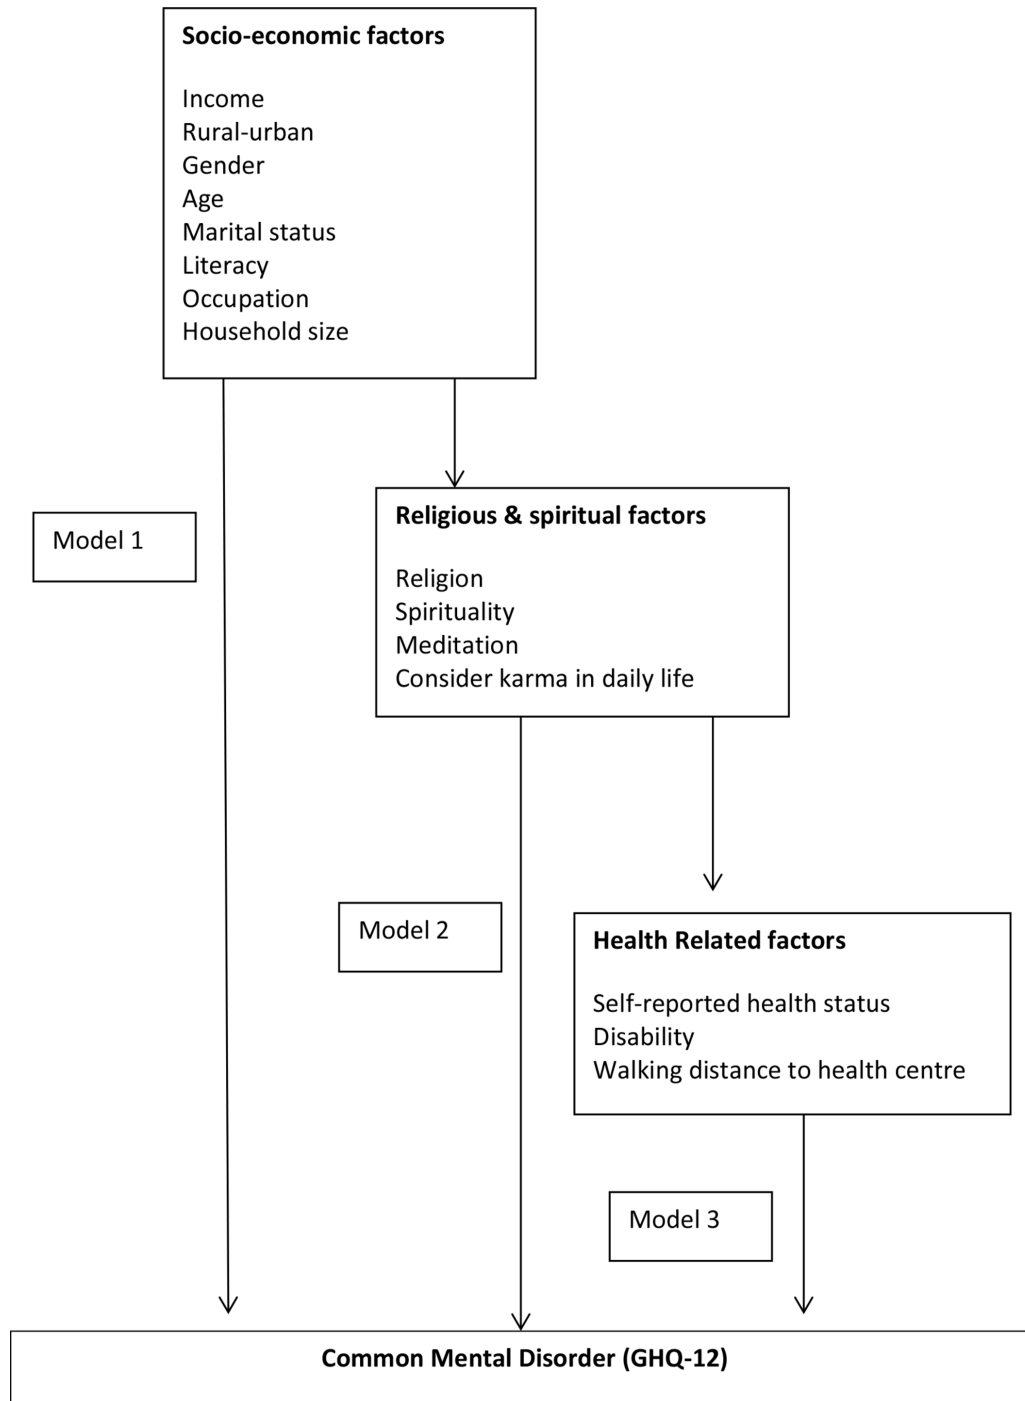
Socio-economic factors

Income
Rural-urban
Gender
Age
Marital status
Literacy
Occupation
Household size

Model 1

Religious & spiritual factors

Religion
Spirituality
Meditation
Consider karma in daily life

Model 2

Health Related factors

Self-reported health status
Disability
Walking distance to health centre

Model 3

Common Mental Disorder (GHQ-12)